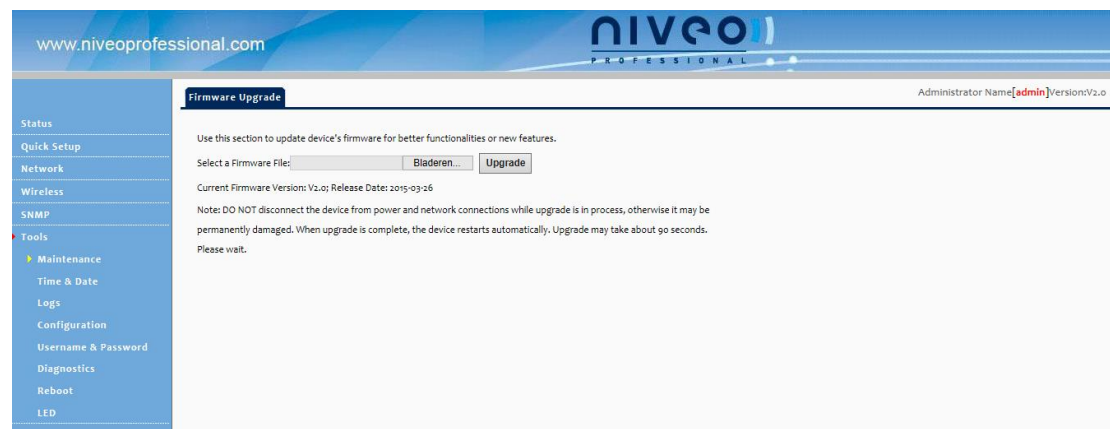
www.niveoprofessional.com

niveo

PROFESSIONAL

Firmware Upgrade

Administrator Name[admin]Version:V2.0

Status
Quick Setup
Network
Wireless
SNMP
Tools
Maintenance
Time & Date
Logs
Configuration
Username & Password
Diagnostics
Reboot
LED

Use this section to update device's firmware for better functionalities or new features.

Select a Firmware File: Bladeren... Upgrade

Current Firmware Version: V2.0; Release Date: 2015-03-26

Note: DO NOT disconnect the device from power and network connections while upgrade is in process, otherwise it may be permanently damaged. When upgrade is complete, the device restarts automatically. Upgrade may take about 90 seconds. Please wait.